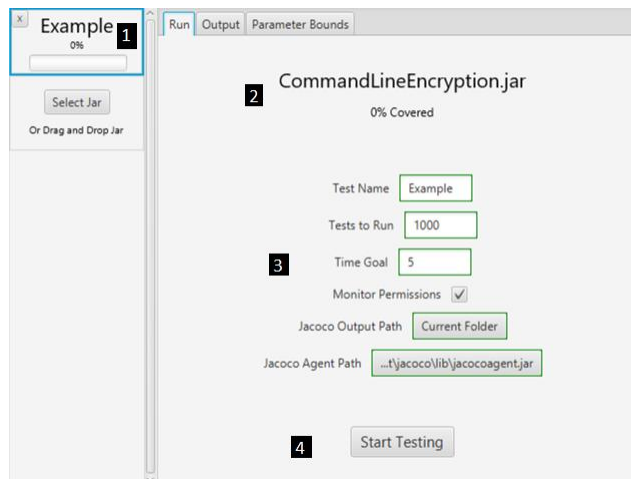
x
Example
0%
1

Select Jar
Or Drag and Drop Jar

Run | Output | Parameter Bounds

CommandLineEncryption.jar
2
0% Covered

Test Name Example
Tests to Run 1000
3
Time Goal 5
Monitor Permissions ✓
Jacoco Output Path Current Folder
Jacoco Agent Path ...t\jacoco\lib\jacocoagent.jar

4
Start Testing